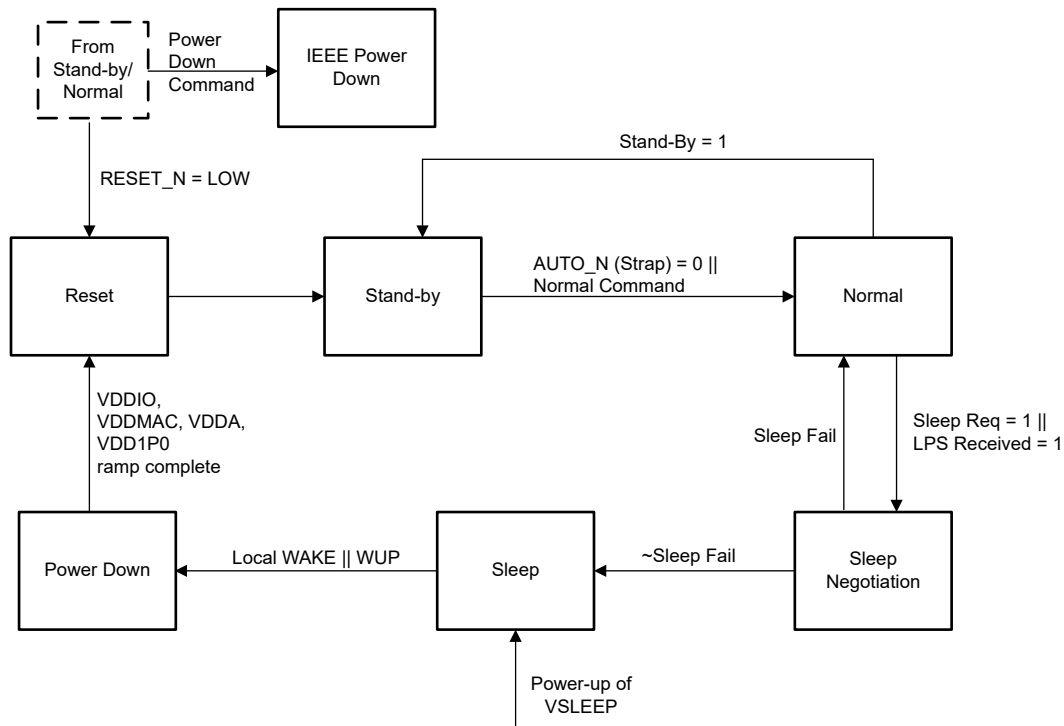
From Stand-by/ Normal

Power Down Command

IEEE Power Down

RESET_N = LOW

Stand-By = 1

Reset

Stand-by

AUTO_N (Strap) = 0 || Normal Command

Normal

VDDIO, VDDMAC, VDDA, VDD1P0 ramp complete

Sleep Fail

Sleep Req = 1 || LPS Received = 1

Power Down

Local WAKE || WUP

Sleep

~Sleep Fail

Sleep Negotiation

Power-up of VSLEEP